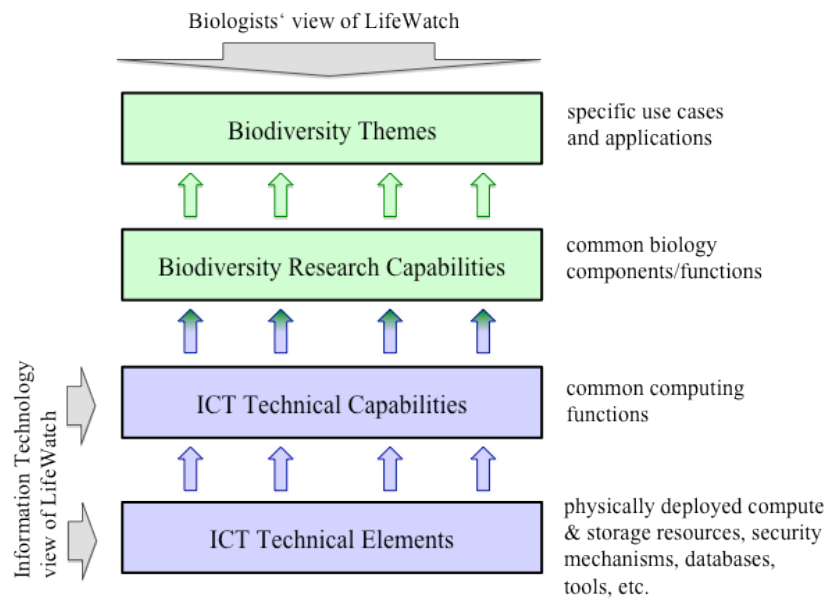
Biologists‘ view of LifeWatch

Biodiversity Themes

specific use cases and applications

Biodiversity Research Capabilities

common biology components/functions

Information Technology view of LifeWatch

ICT Technical Capabilities

common computing functions

ICT Technical Elements

physically deployed compute & storage resources, security mechanisms, databases, tools, etc.